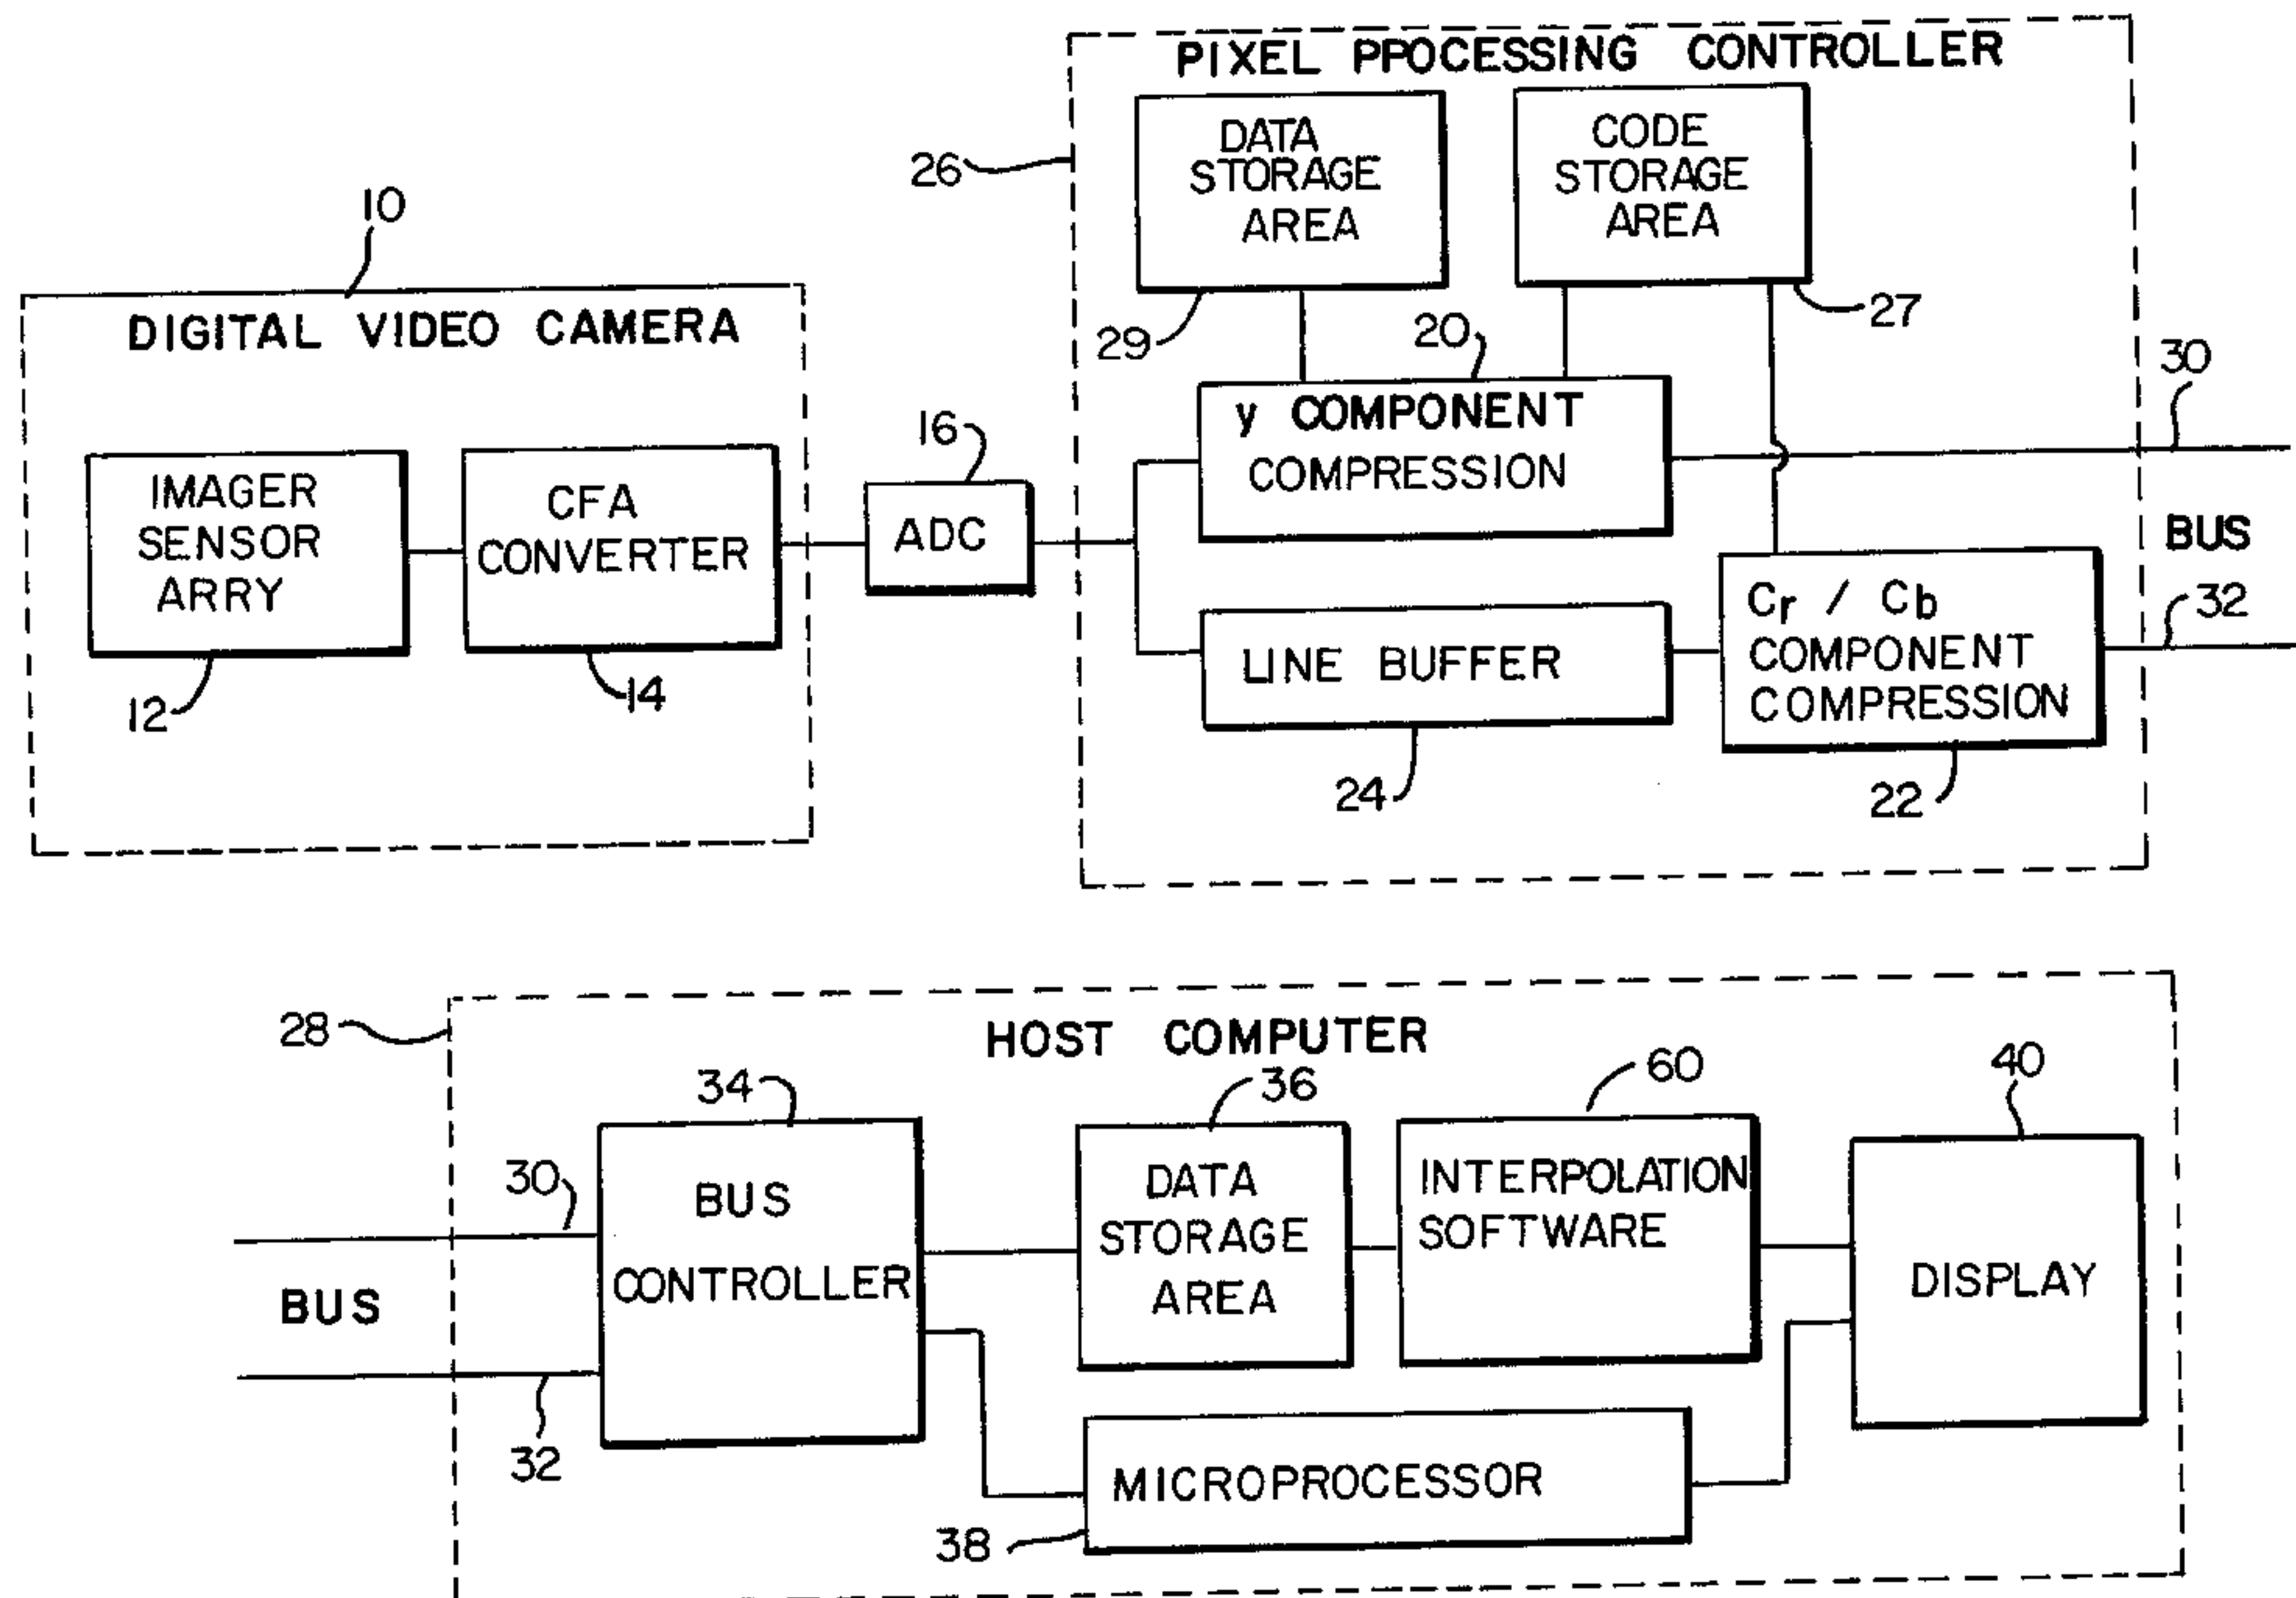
PIXEL PROCESSING CONTROLLER

26

DATA STORAGE AREA

CODE STORAGE AREA

10

DIGITAL VIDEO CAMERA

29

20

27

30

y COMPONENT COMPRESSION

16

IMAGER SENSOR ARRY

CFA CONVERTER

ADC

BUS

$C_r$ / $C_b$ COMPONENT COMPRESSION

32

LINE BUFFER

12

14

24

22

28

HOST COMPUTER

34

36

60

40

30

BUS CONTROLLER

DATA STORAGE AREA

INTERPOLATION SOFTWARE

DISPLAY

BUS

32

MICROPROCESSOR

38